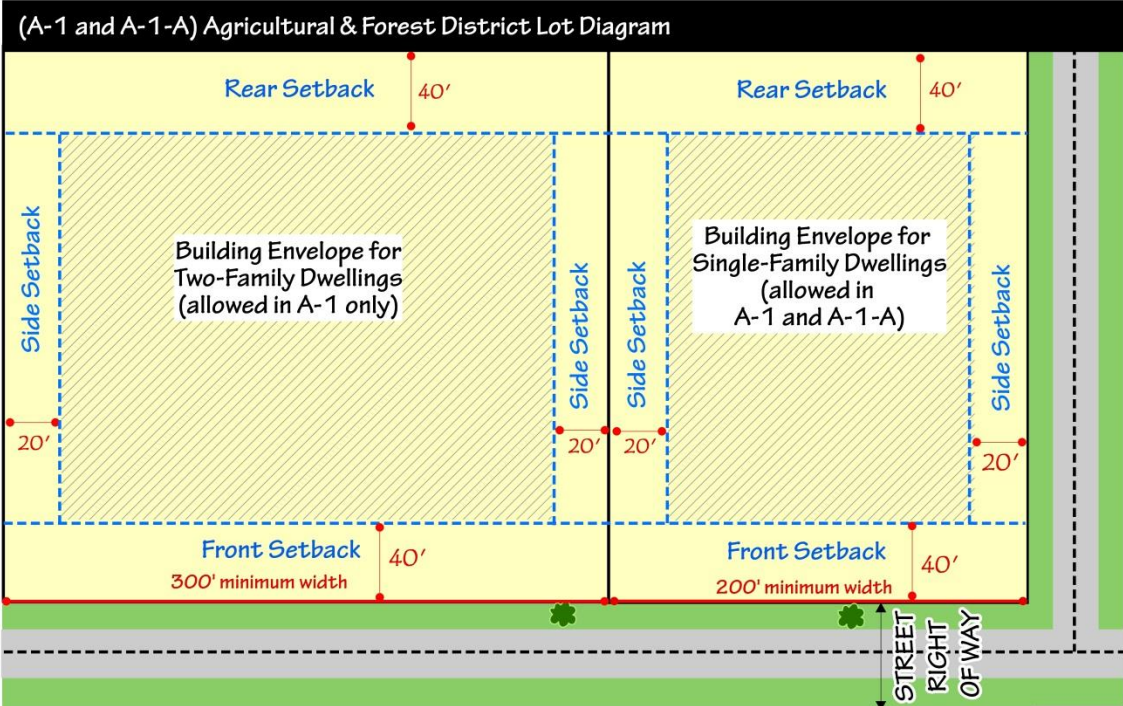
(A-1 and A-1-A) Agricultural & Forest District Lot Diagram

Rear Setback

40'

Side Setback

Building Envelope for Two-Family Dwellings (allowed in A-1 only)

Side Setback

20'

20'

Front Setback

40'

300' minimum width

Rear Setback

40'

Side Setback

Building Envelope for Single-Family Dwellings (allowed in A-1 and A-1-A)

Side Setback

20'

20'

Front Setback

40'

200' minimum width

STREET RIGHT OF WAY